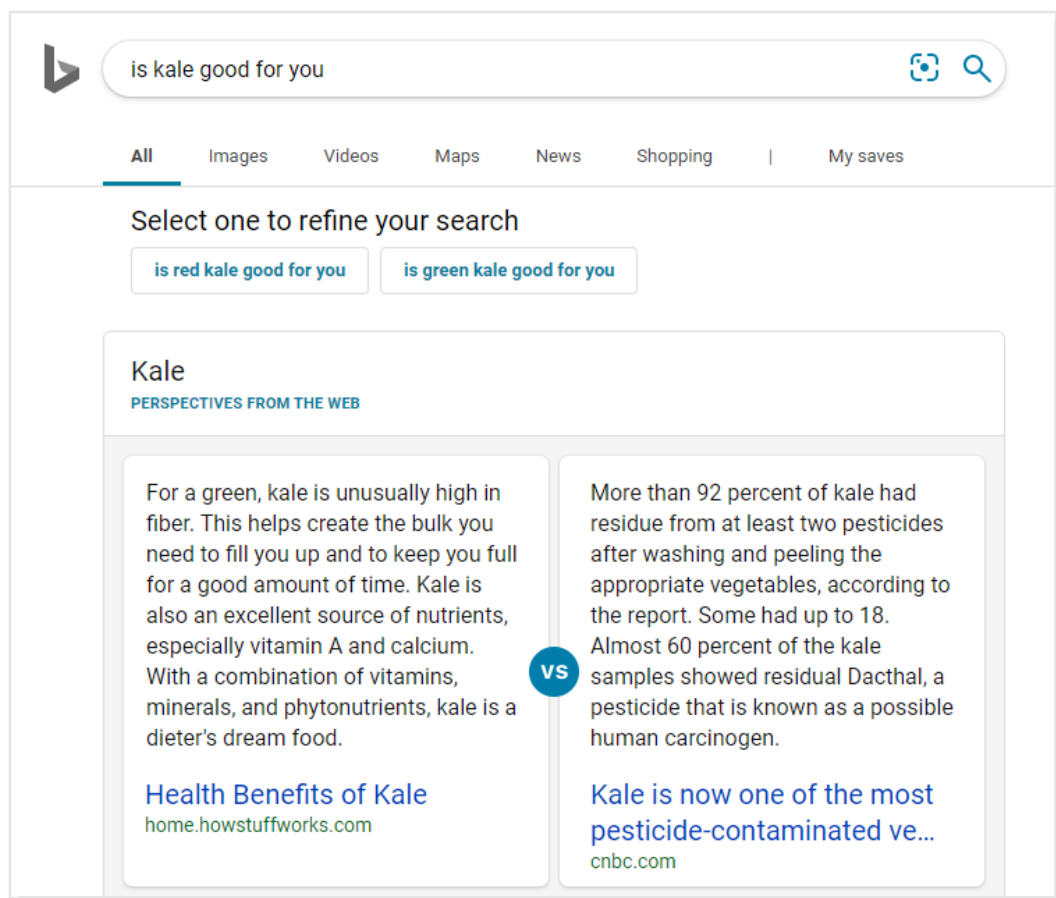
is kale good for you

All Images Videos Maps News Shopping | My saves

Select one to refine your search

is red kale good for you

is green kale good for you

Kale
PERSPECTIVES FROM THE WEB

For a green, kale is unusually high in fiber. This helps create the bulk you need to fill you up and to keep you full for a good amount of time. Kale is also an excellent source of nutrients, especially vitamin A and calcium. With a combination of vitamins, minerals, and phytonutrients, kale is a dieter's dream food.

Health Benefits of Kale
home.howstuffworks.com

VS

More than 92 percent of kale had residue from at least two pesticides after washing and peeling the appropriate vegetables, according to the report. Some had up to 18. Almost 60 percent of the kale samples showed residual Dacthal, a pesticide that is known as a possible human carcinogen.

Kale is now one of the most pesticide-contaminated ve…
cnbc.com